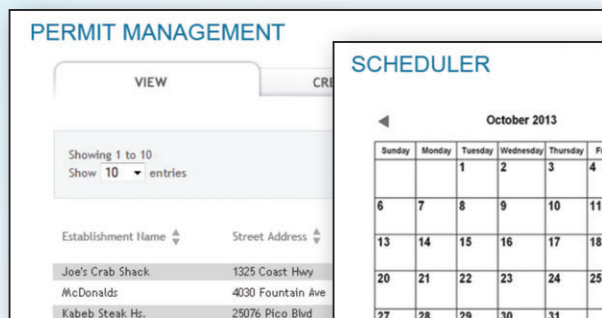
PERMIT MANAGEMENT

VIEW

CR

Showing 1 to 10
Show 10 entries

Establishment Name

Street Address

Joe's Crab Shack

1325 Coast Hwy

McDonalds

4030 Fountain Ave

Kabeb Steak Hs.

25076 Pico Blvd

SCHEDULER

October 2013

| Sunday | Monday | Tuesday | Wednesday | Thursday | F |
|---|---|---|---|---|---|
| | | 1 | 2 | 3 | 4 |
| 6 | 7 | 8 | 9 | 10 | 11 |
| 13 | 14 | 15 | 16 | 17 | 18 |
| 20 | 21 | 22 | 23 | 24 | 25 |
| 27 | 28 | 29 | 30 | 31 | |